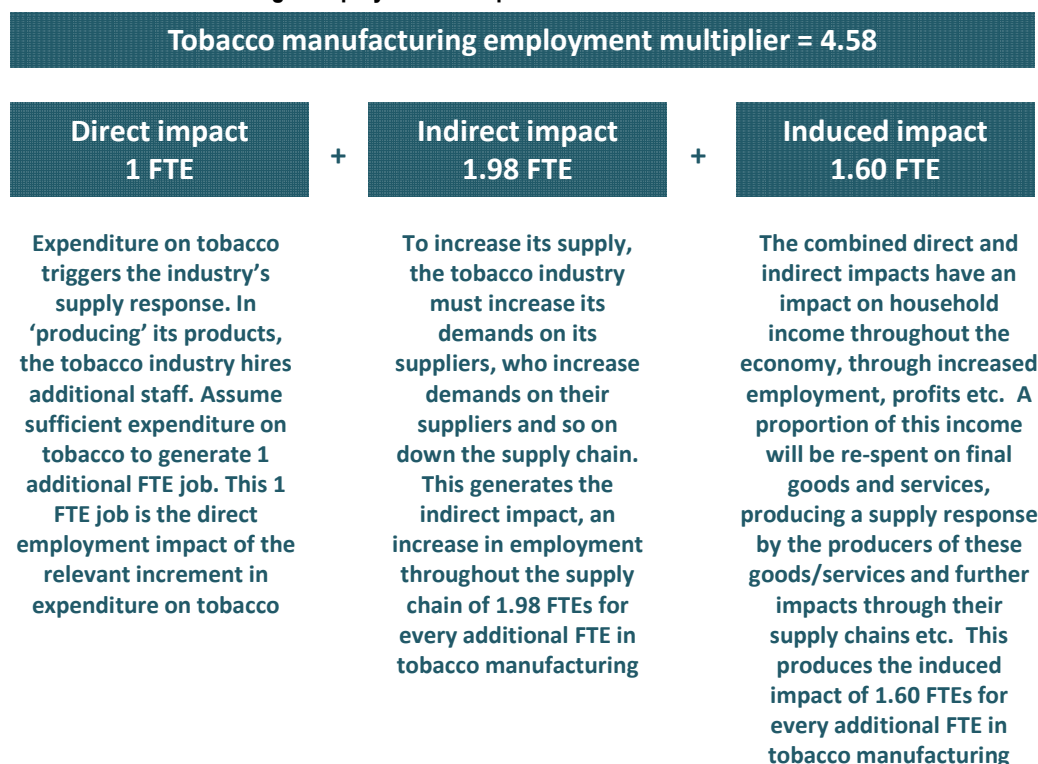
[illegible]

Tobacco manufacturing employment multiplier = 4.58

Direct impact
1 FTE

+

Indirect impact
1.98 FTE

+

Induced impact
1.60 FTE

Expenditure on tobacco triggers the industry's supply response. In 'producing' its products, the tobacco industry hires additional staff. Assume sufficient expenditure on tobacco to generate 1 additional FTE job. This 1 FTE job is the direct employment impact of the relevant increment in expenditure on tobacco

To increase its supply, the tobacco industry must increase its demands on its suppliers, who increase demands on their suppliers and so on down the supply chain. This generates the indirect impact, an increase in employment throughout the supply chain of 1.98 FTEs for every additional FTE in tobacco manufacturing

The combined direct and indirect impacts have an impact on household income throughout the economy, through increased employment, profits etc. A proportion of this income will be re-spent on final goods and services, producing a supply response by the producers of these goods/services and further impacts through their supply chains etc. This produces the induced impact of 1.60 FTEs for every additional FTE in tobacco manufacturing